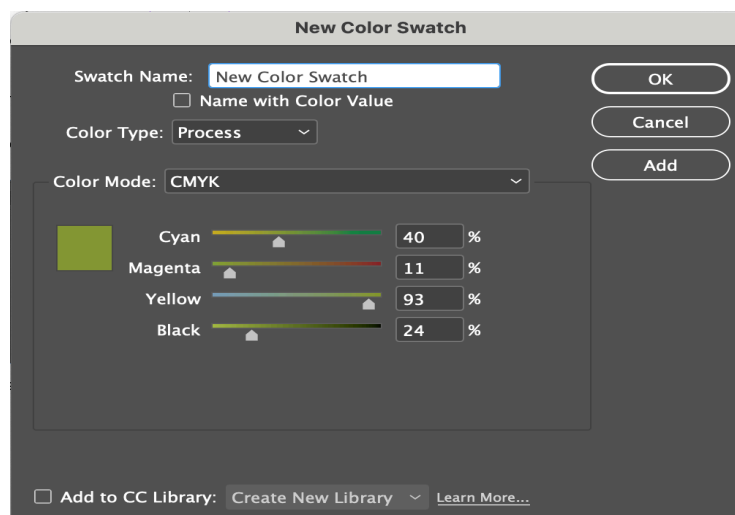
New Color Swatch

Swatch Name: New Color Swatch

Name with Color Value

Color Type: Process

Color Mode: CMYK

Cyan 40 %

Magenta 11 %

Yellow 93 %

Black 24 %

OK

Cancel

Add

Add to CC Library: Create New Library Learn More...